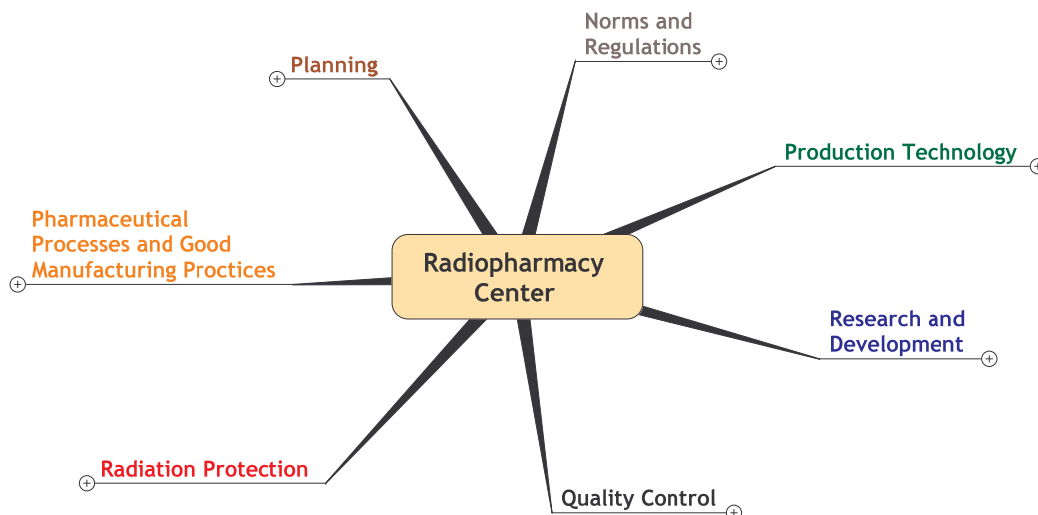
Radiopharmacy Center

Norms and Regulations

Planning

Production Technology

Pharmaceutical Processes and Good Manufacturing Proctices

Research and Development

Radiation Protection

Quality Control